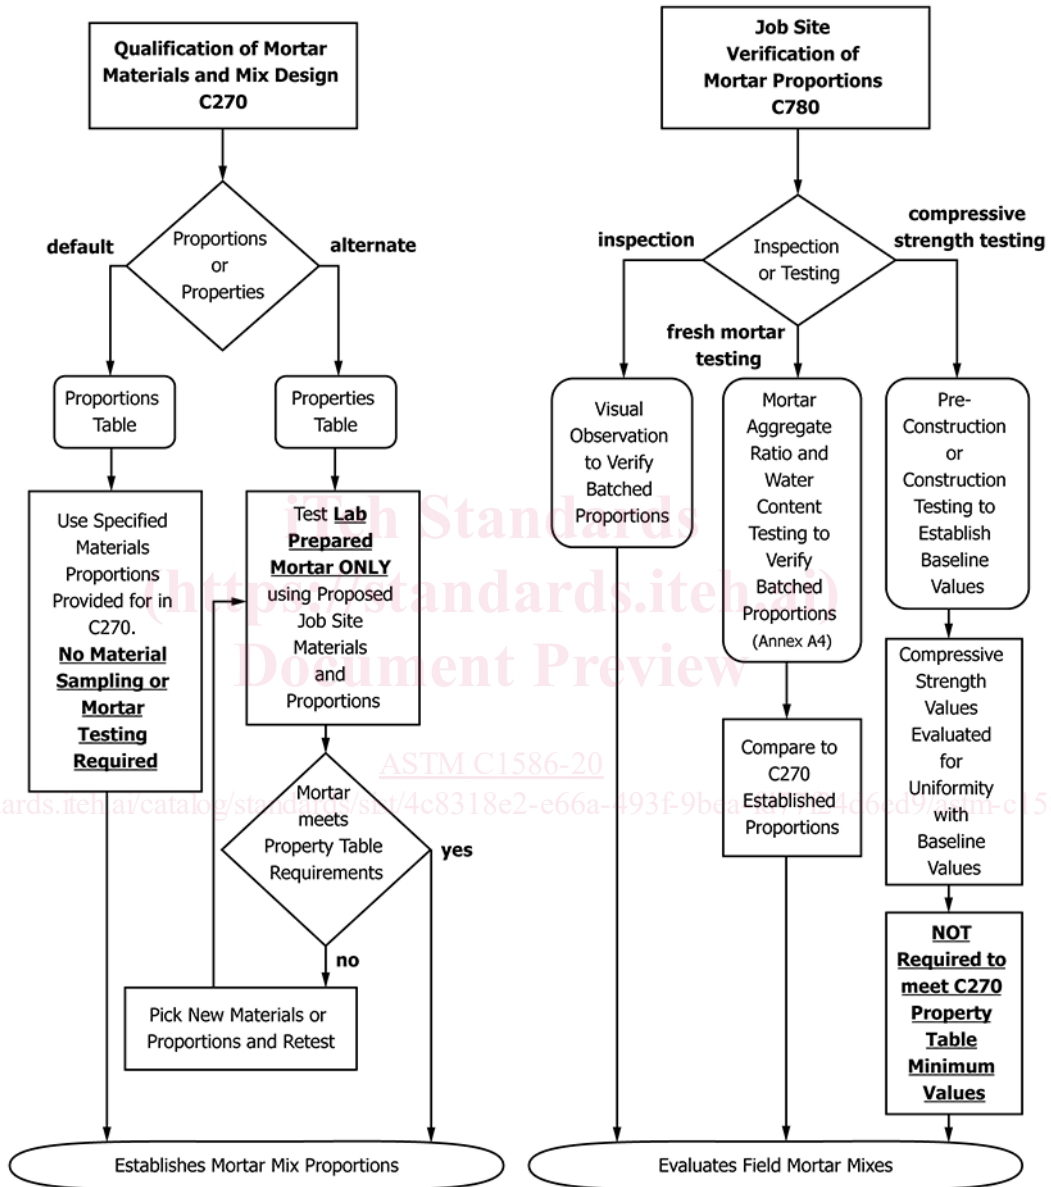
Qualification of Mortar Materials and Mix Design C270

Proportions or Properties

default

alternate

Proportions Table

Properties Table

Use Specified Materials Proportions Provided for in C270. **No Material Sampling or Mortar Testing Required**

Test **Lab Prepared Mortar ONLY** using Proposed Job Site Materials and Proportions

Mortar meets Property Table Requirements

yes

no

Pick New Materials or Proportions and Retest

Establishes Mortar Mix Proportions

Job Site Verification of Mortar Proportions C780

Inspection or Testing

inspection

fresh mortar testing

compressive strength testing

Visual Observation to Verify Batched Proportions

Mortar Aggregate Ratio and Water Content Testing to Verify Batched Proportions (Annex A4)

Pre-Construction or Construction Testing to Establish Baseline Values

Compare to C270 Established Proportions

Compressive Strength Values Evaluated for Uniformity with Baseline Values

**NOT Required to meet C270 Property Table Minimum Values**

Evaluates Field Mortar Mixes

iTeh Standards (https://standards.iteh.ai) Document Preview

ASTM C1586-20

https://standards.iteh.ai/catalog/standards/sist/4c8318e2-e66a-493f-9bea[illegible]4d6ed9/astm-c15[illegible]